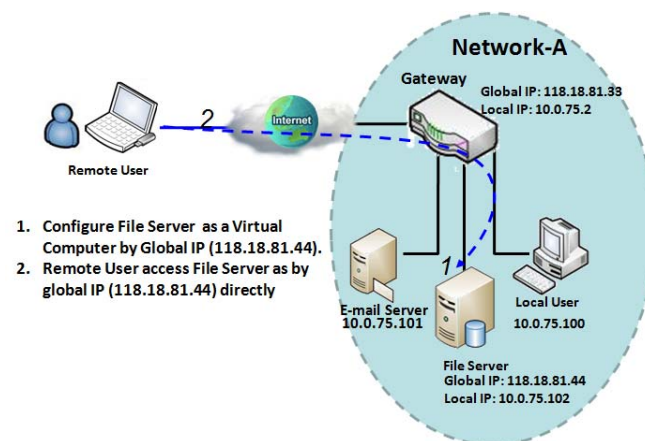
Network-A

Gateway

Global IP: 118.18.81.33
Local IP: 10.0.75.2

2

Internet

Remote User

1. Configure File Server as a Virtual Computer by Global IP (118.18.81.44).
2. Remote User access File Server as by global IP (118.18.81.44) directly

1

E-mail Server
10.0.75.101

Local User
10.0.75.100

File Server
Global IP: 118.18.81.44
Local IP: 10.0.75.102